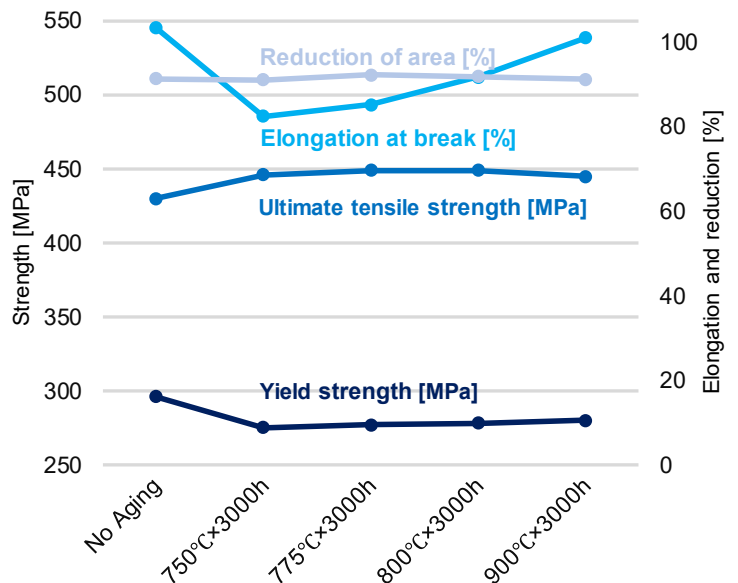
550
500
450
400
350
300
250
Strength [MPa]

100
80
60
40
20
0
Elongation and reduction [%]

Reduction of area [%]
Elongation at break [%]
Ultimate tensile strength [MPa]
Yield strength [MPa]

No Aging
750℃×3000h
775℃×3000h
800℃×3000h
900℃×3000h